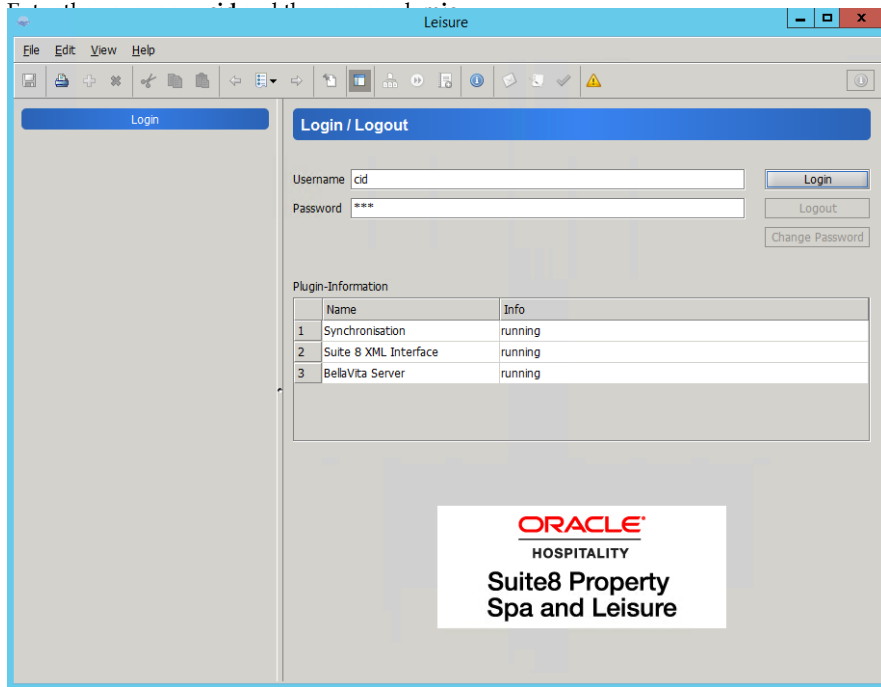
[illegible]

Leisure

File Edit View Help

Login

Login / Logout

Username cid

Password ***

Login

Logout

Change Password

Plugin-Information

| | Name | Info |
|---|---|---|
| 1 | Synchronisation | running |
| 2 | Suite 8 XML Interface | running |
| 3 | BellaVita Server | running |

ORACLE

HOSPITALITY

Suite8 Property Spa and Leisure